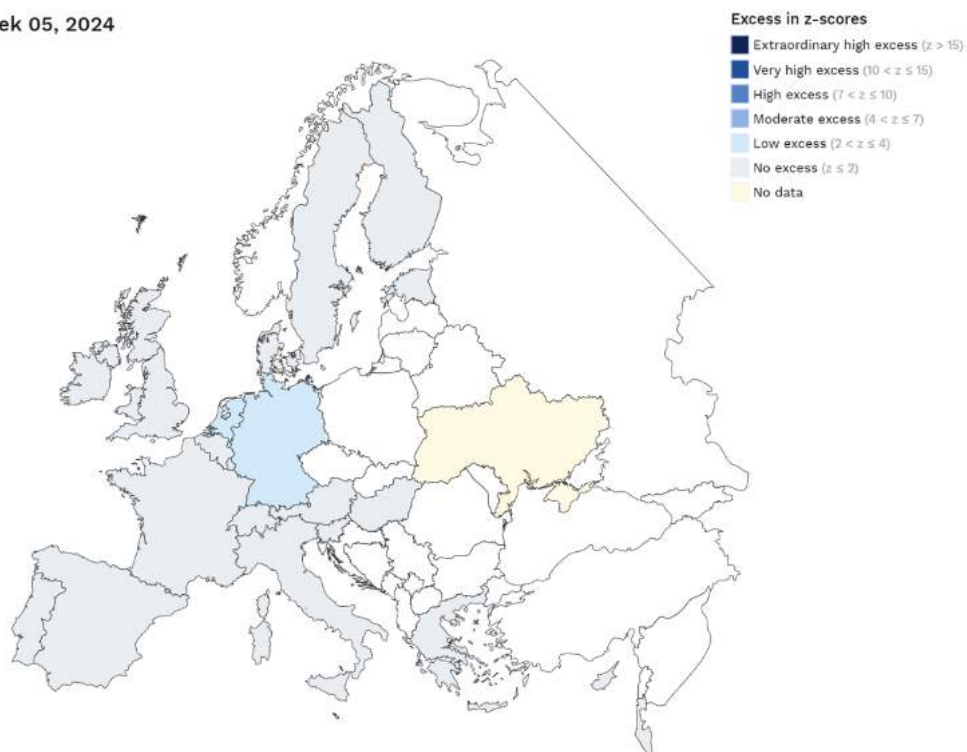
ek 05, 2024

Excess in z-scores

Extraordinary high excess ($z > 15$)

Very high excess ($10 < z \le 15$)

High excess ($7 < z \le 10$)

Moderate excess ($4 < z \le 7$)

Low excess ($2 < z \le 4$)

No excess ($z \le 2$)

No data